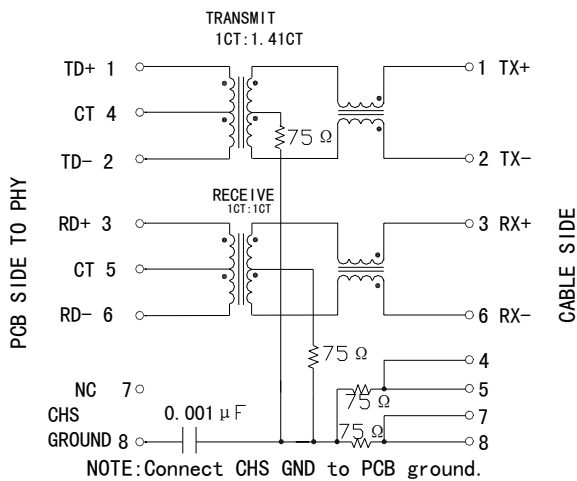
TRANSMIT
1CT:1.41CT

TD+ 1
CT 4
TD- 2

75 Ω

1 TX+
2 TX-

RECEIVE
1CT:1CT

RD+ 3
CT 5
RD- 6

3 RX+
6 RX-

PCB SIDE TO PHY

CABLE SIDE

75 Ω

NC 7
CHS
GROUND 8

0.001 μF

4
5
75 Ω
7
75 Ω
8

NOTE:Connect CHS GND to PCB ground.